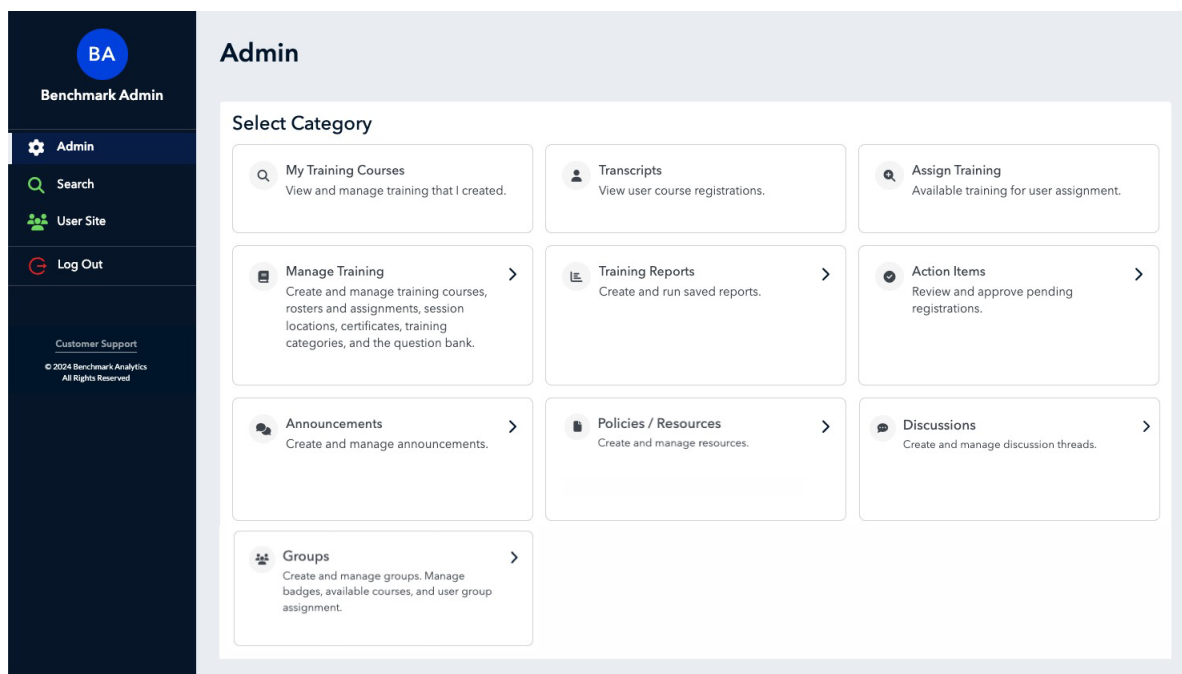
BA
Benchmark Admin

Admin
Search
User Site
Log Out

Customer Support
© 2024 Benchmark Analytics
All Rights Reserved

Admin

Select Category

My Training Courses
View and manage training that I created.

Transcripts
View user course registrations.

Assign Training
Available training for user assignment.

Manage Training
Create and manage training courses, rosters and assignments, session locations, certificates, training categories, and the question bank.

Training Reports
Create and run saved reports.

Action Items
Review and approve pending registrations.

Announcements
Create and manage announcements.

Policies / Resources
Create and manage resources.

Discussions
Create and manage discussion threads.

Groups
Create and manage groups. Manage badges, available courses, and user group assignment.